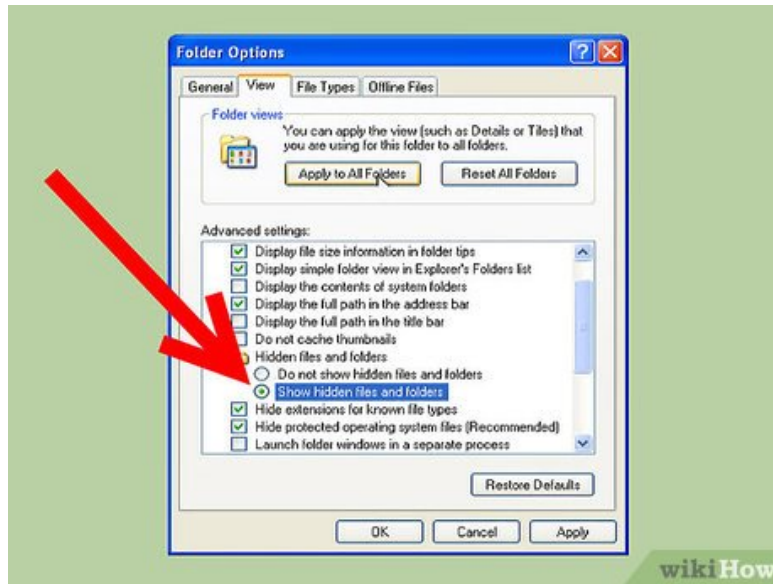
Folder Options

General | View | File Types | Offline Files

Folder views

You can apply the view (such as Details or Tiles) that you are using for this folder to all folders.

Apply to All Folders | Reset All Folders

Advanced settings:

Display file size information in folder tips
Display simple folder view in Explorer's Folders list
Display the contents of system folders
Display the full path in the address bar
Display the full path in the title bar
Do not cache thumbnails
Hidden files and folders
Do not show hidden files and folders
Show hidden files and folders
Hide extensions for known file types
Hide protected operating system files (Recommended)
Launch folder windows in a separate process

Restore Defaults

OK | Cancel | Apply

wikiHow